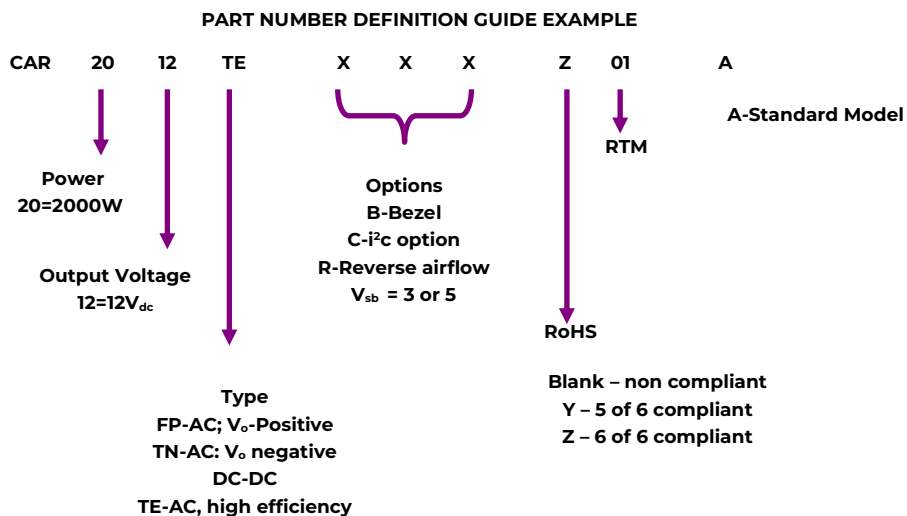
PART NUMBER DEFINITION GUIDE EXAMPLE

CAR 20 12 TE X X X Z 01 A

A-Standard Model

RTM

Power
20=2000W

Options
B-Bezel
C-i²c option
R-Reverse airflow
$V_{sb}$ = 3 or 5

Output Voltage
12=12$V_{dc}$

RoHS

Blank – non compliant
Y – 5 of 6 compliant
Z – 6 of 6 compliant

Type
FP-AC; $V_o$-Positive
TN-AC: $V_o$ negative
DC-DC
TE-AC, high efficiency